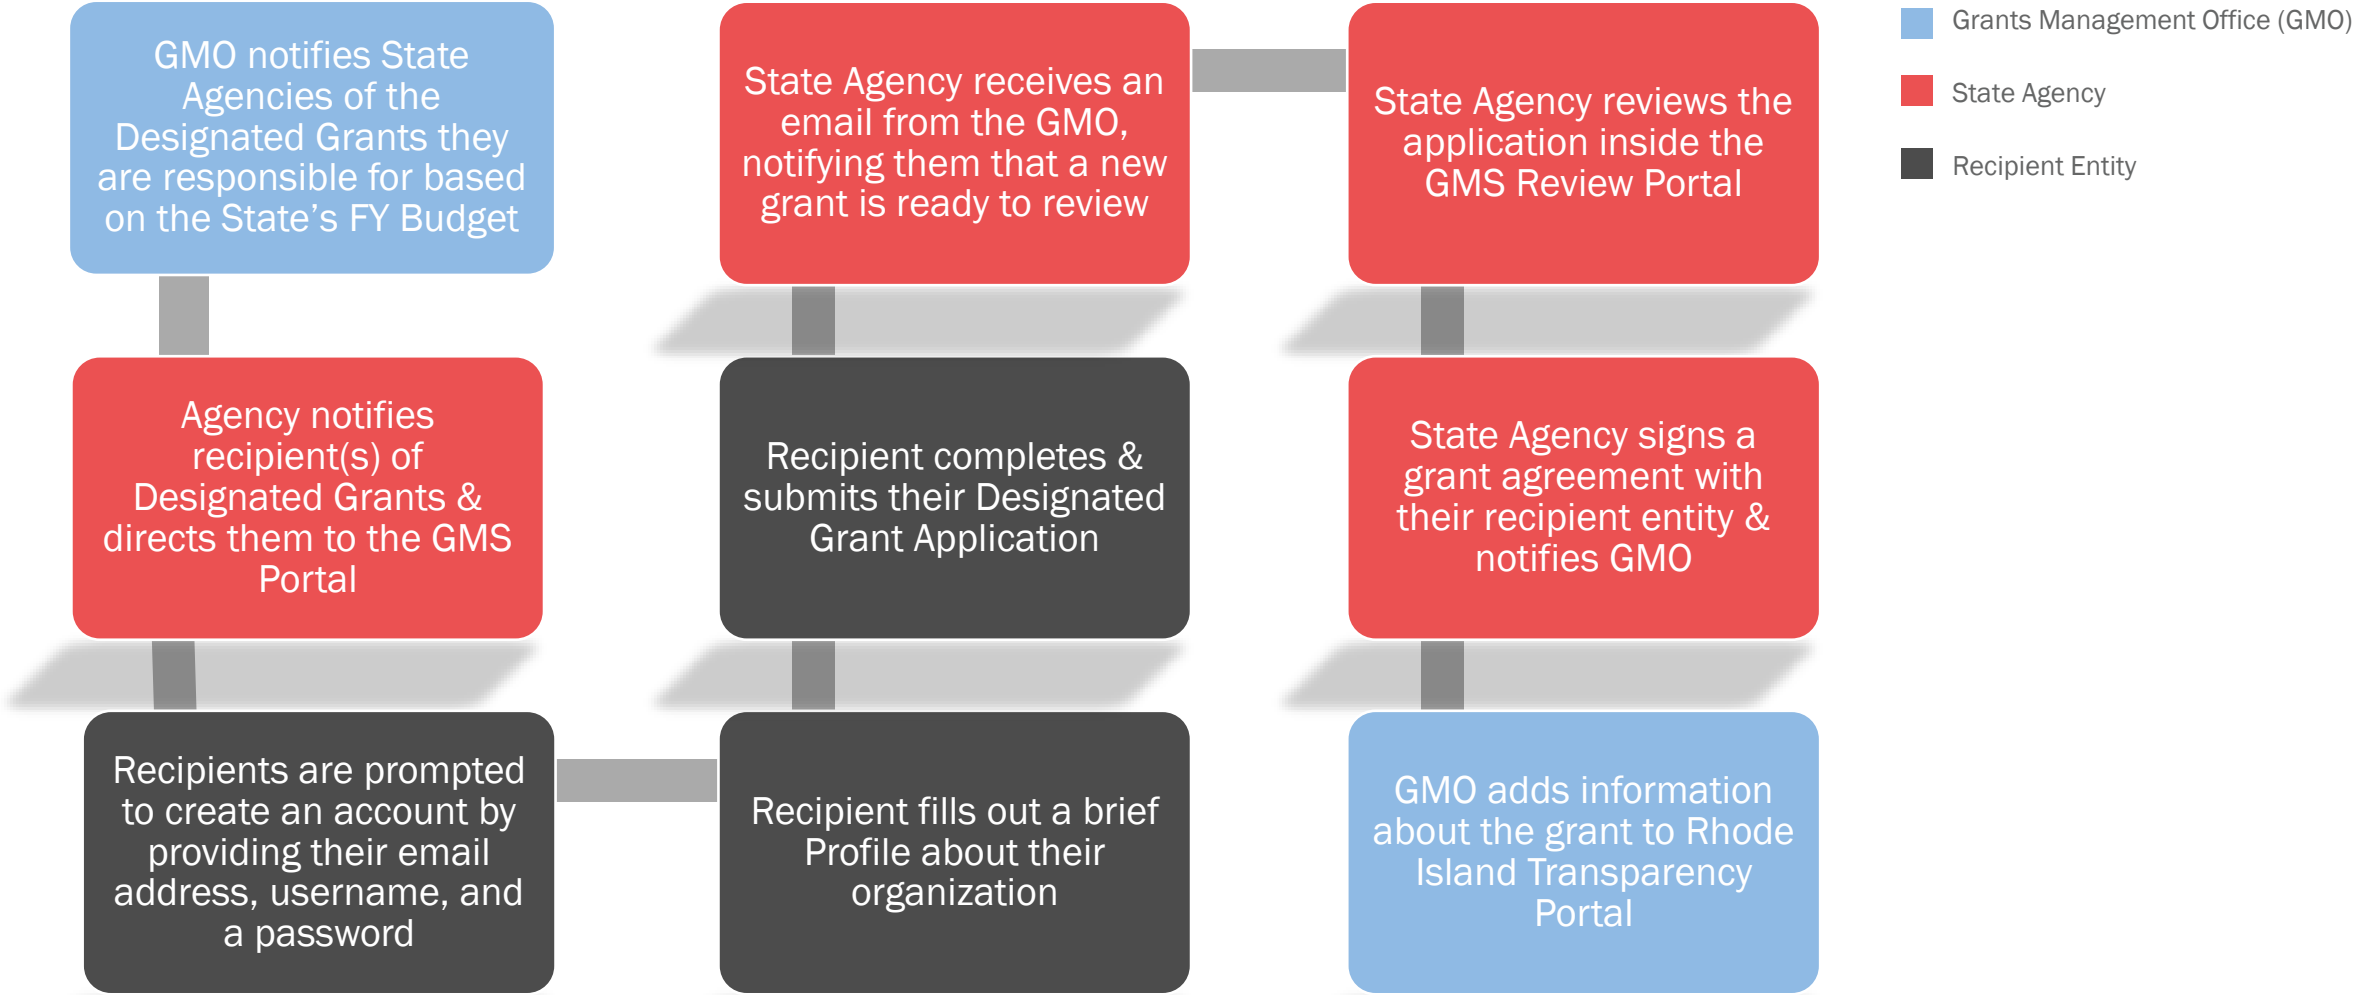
GMO notifies State Agencies of the Designated Grants they are responsible for based on the State's FY Budget

Agency notifies recipient(s) of Designated Grants & directs them to the GMS Portal

Recipients are prompted to create an account by providing their email address, username, and a password

Recipient fills out a brief Profile about their organization

Recipient completes & submits their Designated Grant Application

State Agency receives an email from the GMO, notifying them that a new grant is ready to review

State Agency reviews the application inside the GMS Review Portal

State Agency signs a grant agreement with their recipient entity & notifies GMO

GMO adds information about the grant to Rhode Island Transparency Portal

Grants Management Office (GMO)

State Agency

Recipient Entity